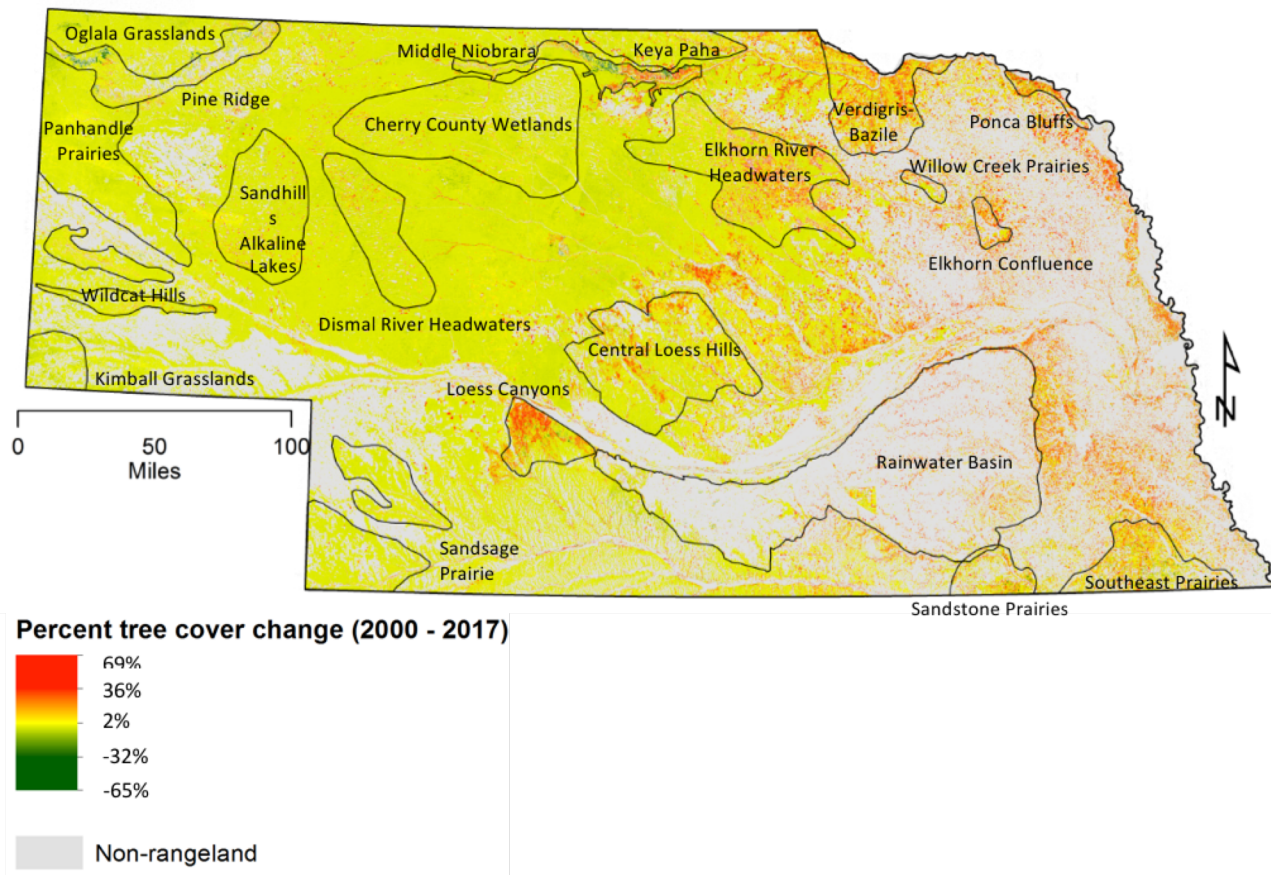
Oglala Grasslands
Middle Niobrara
Keya Paha
Pine Ridge
Verdigris-Bazile
Ponca Bluffs
Panhandle Prairies
Cherry County Wetlands
Elkhorn River Headwaters
Willow Creek Prairies
Sandhills Alkaline Lakes
Elkhorn Confluence
Wildcat Hills
Dismal River Headwaters
Central Loess Hills
Kimball Grasslands
Loess Canyons
N
0
50
100
Miles
Rainwater Basin
Sandsage Prairie
Southeast Prairies
Sandstone Prairies

Percent tree cover change (2000 - 2017)
69%
36%
2%
-32%
-65%

Non-rangeland